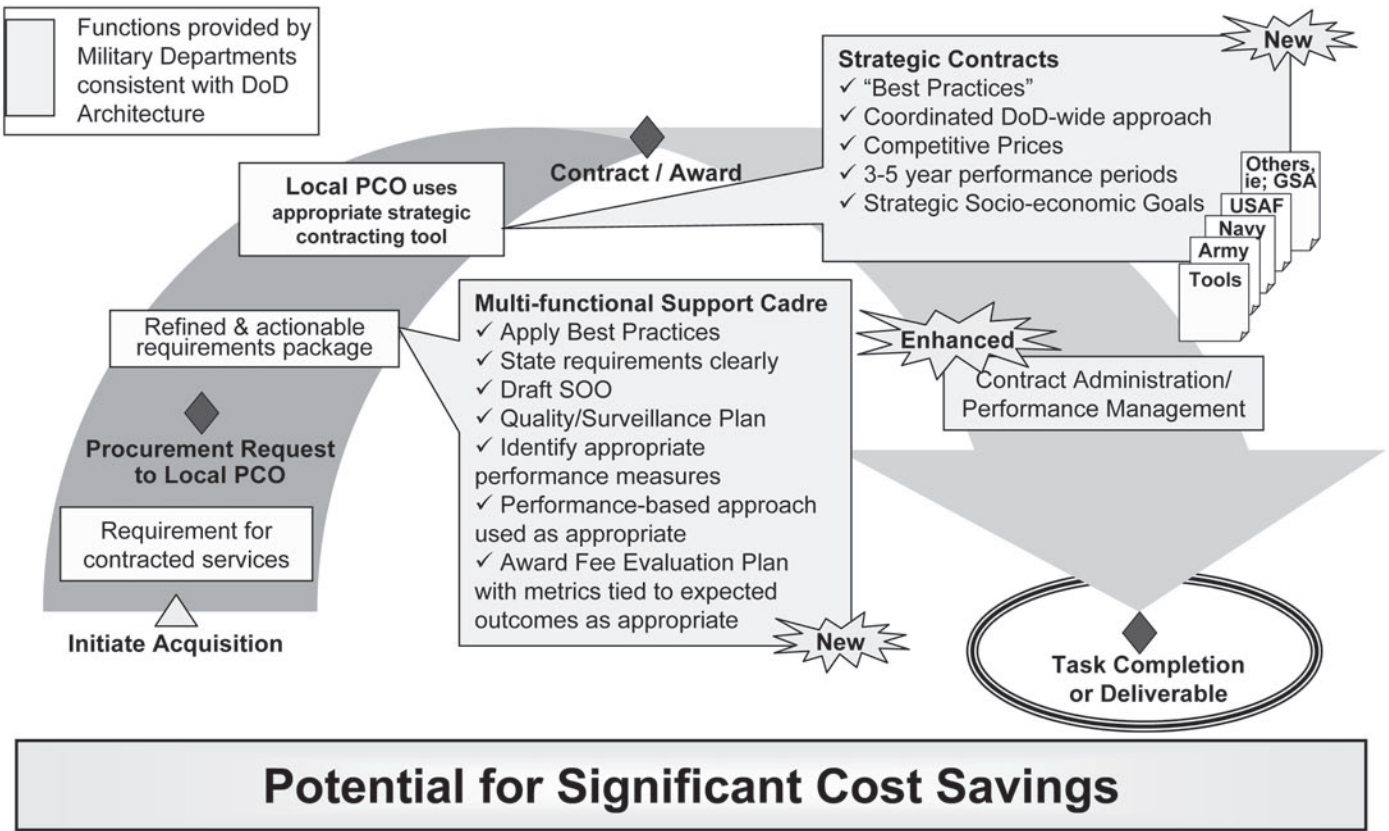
Functions provided by Military Departments consistent with DoD Architecture

New

Strategic Contracts
✓ "Best Practices"
✓ Coordinated DoD-wide approach
✓ Competitive Prices
✓ 3-5 year performance periods
✓ Strategic Socio-economic Goals

Contract / Award

Local PCO uses appropriate strategic contracting tool

Others, ie; GSA
USAF
Navy
Army
Tools

Multi-functional Support Cadre
✓ Apply Best Practices
✓ State requirements clearly
✓ Draft SOO
✓ Quality/Surveillance Plan
✓ Identify appropriate performance measures
✓ Performance-based approach used as appropriate
✓ Award Fee Evaluation Plan with metrics tied to expected outcomes as appropriate

New

Refined & actionable requirements package

Enhanced

Contract Administration/ Performance Management

Procurement Request to Local PCO

Requirement for contracted services

Initiate Acquisition

Task Completion or Deliverable

Potential for Significant Cost Savings